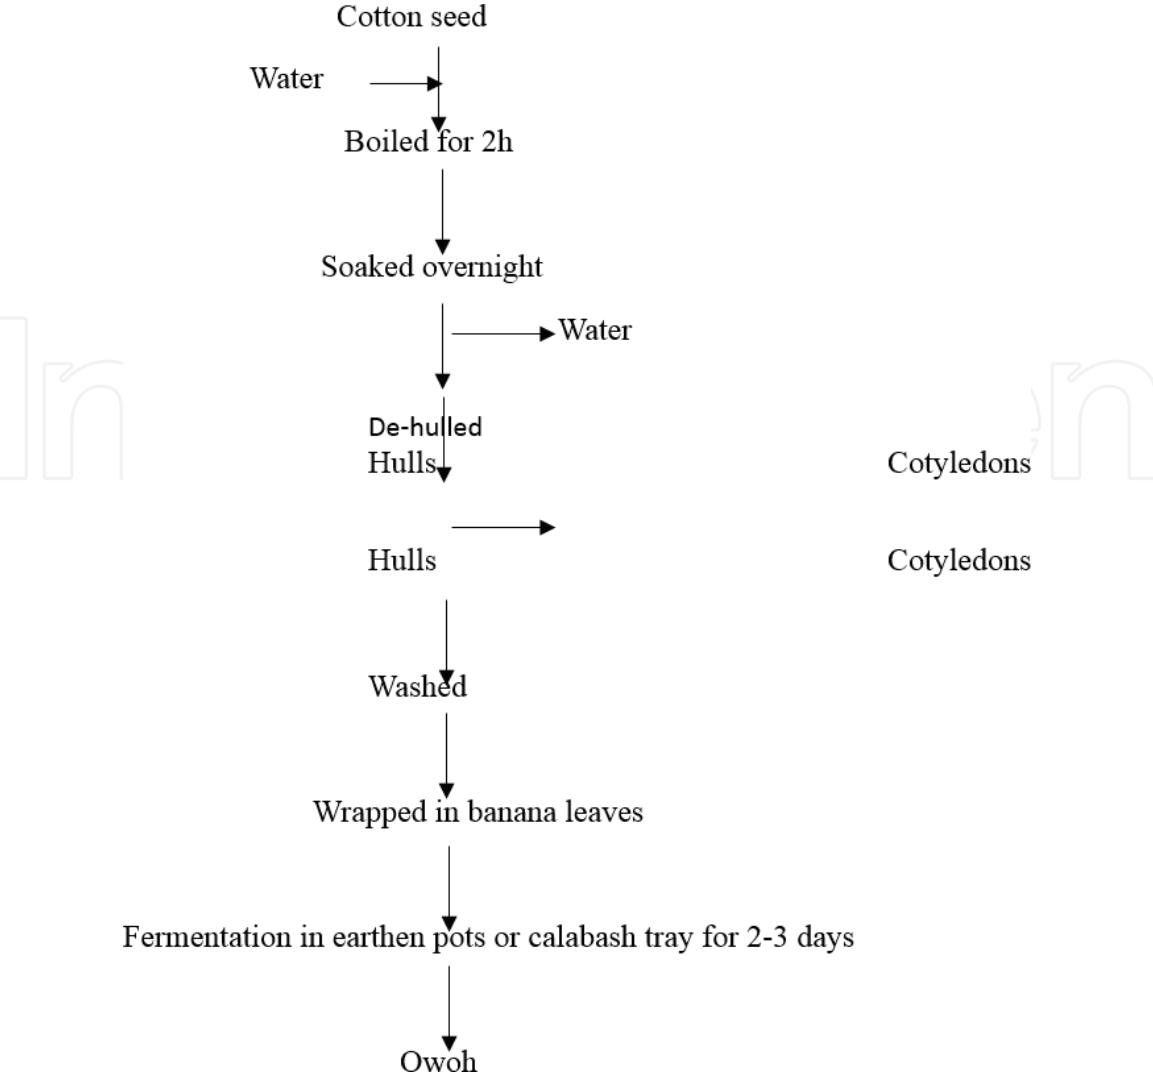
Cotton seed

Water

Boiled for 2h

Soaked overnight

Water

De-hulled

Hulls

Cotyledons

Hulls

Cotyledons

Washed

Wrapped in banana leaves

Fermentation in earthen pots or calabash tray for 2-3 days

Owoh